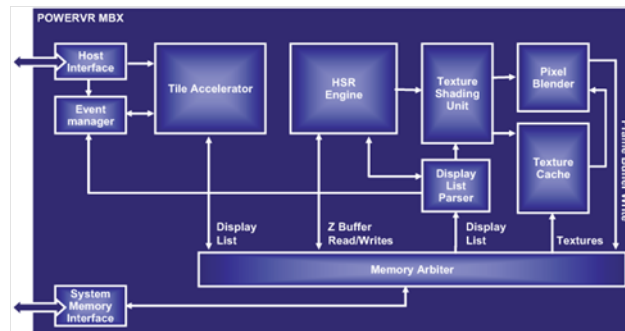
POWERVR MBX

Host Interface

Event manager

Tile Accelerator

HSR Engine

Texture Shading Unit

Pixel Blender

Texture Cache

Display List Parser

Frame Buffer Write

Display List

Z Buffer Read/Writes

Display List

Textures

Memory Arbiter

System Memory Interface